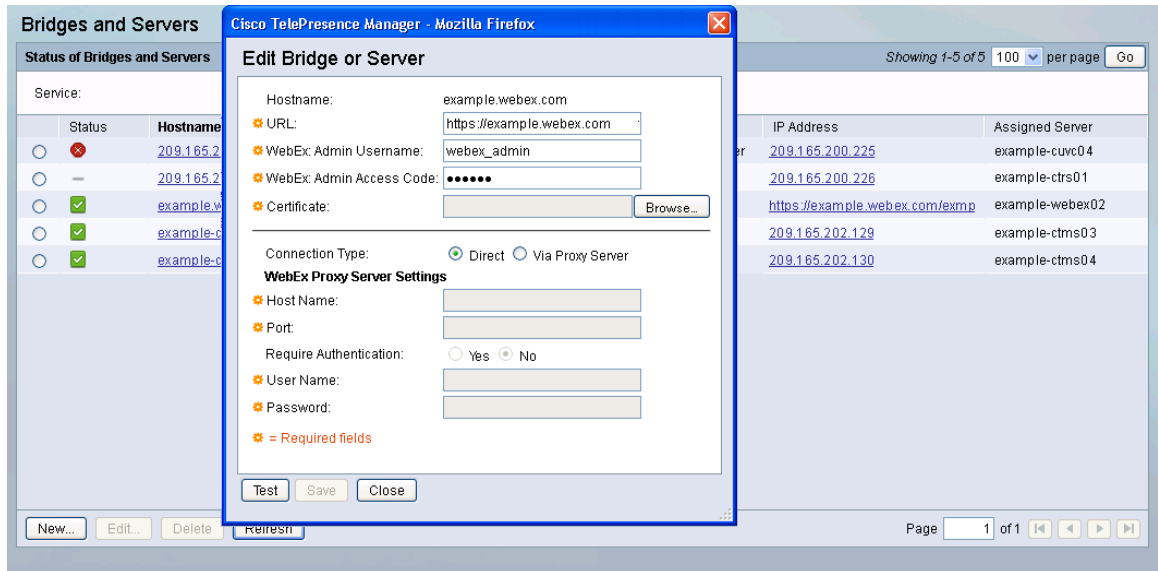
Bridges and Servers

Status of Bridges and Servers

Showing 1-5 of 5 100 per page Go

Service:

| | Status | Hostname | | IP Address | Assigned Server |
|---|---|---|---|---|---|
| | | 209.165.2 | er | 209.165.200.225 | example-cuvc04 |
| | | 209.165.2 | | 209.165.200.226 | example-ctrs01 |
| | | example.w | | https://example.webex.com/exmp | example-webex02 |
| | | example-c | | 209.165.202.129 | example-ctms03 |
| | | example-c | | 209.165.202.130 | example-ctms04 |

New... Edit... Delete Refresh

Page 1 of 1

Cisco TelePresence Manager - Mozilla Firefox

Edit Bridge or Server

Hostname: example.webex.com

URL: https://example.webex.com

WebEx: Admin Username: webex_admin

WebEx: Admin Access Code: ••••••

Certificate: Browse...

Connection Type: Direct Via Proxy Server

WebEx Proxy Server Settings

Host Name:

Port:

Require Authentication: Yes No

User Name:

Password:

= Required fields

Test Save Close